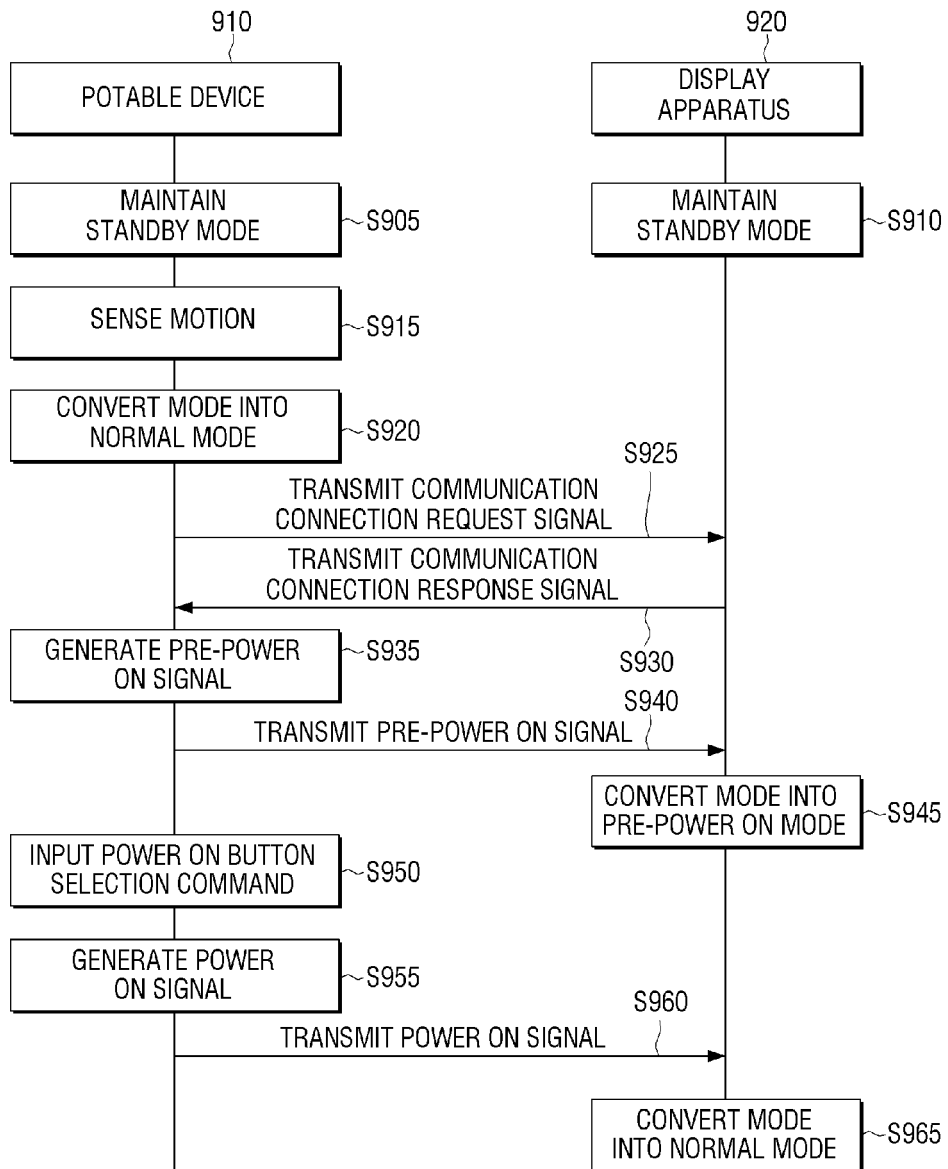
910

920

POTABLE DEVICE

DISPLAY APPARATUS

MAINTAIN STANDBY MODE

S905

MAINTAIN STANDBY MODE

S910

SENSE MOTION

S915

CONVERT MODE INTO NORMAL MODE

S920

S925

TRANSMIT COMMUNICATION CONNECTION REQUEST SIGNAL

TRANSMIT COMMUNICATION CONNECTION RESPONSE SIGNAL

GENERATE PRE-POWER ON SIGNAL

S935

S930

S940

TRANSMIT PRE-POWER ON SIGNAL

CONVERT MODE INTO PRE-POWER ON MODE

S945

INPUT POWER ON BUTTON SELECTION COMMAND

S950

GENERATE POWER ON SIGNAL

S955

S960

TRANSMIT POWER ON SIGNAL

CONVERT MODE INTO NORMAL MODE

S965